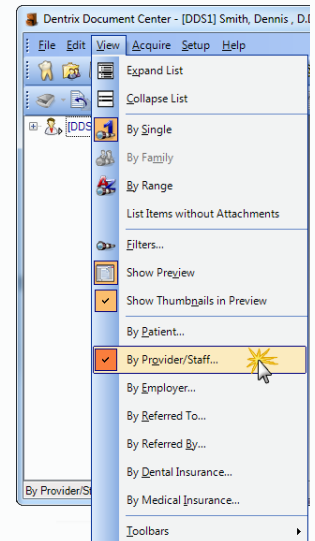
Dentrix Document Center - [DDS1] Smith, Dennis , D.D

File Edit View Acquire Setup Help

[DDS

Expand List
Collapse List
By Single
By Family
By Range
List Items without Attachments
Filters...
Show Preview
Show Thumbnails in Preview
By Patient...
By Provider/Staff...
By Employer...
By Referred To...
By Referred By...
By Dental Insurance...
By Medical Insurance...
Toolbars

By Provider/St